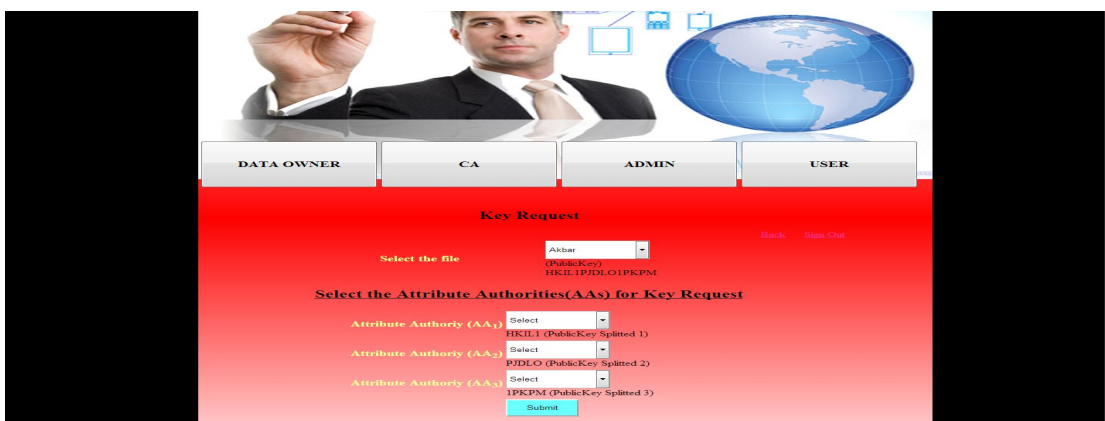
DATA OWNER | CA | ADMIN | USER

Key Request

Back Sign Out

Select the file
Akbar
(PublicKey)
HKIL1PJDLO1PKPM

Select the Attribute Authorities(AAs) for Key Request

Attribute Authoriy (AA$_1$) Select
HKIL1 (PublicKey Splitted 1)

Attribute Authoriy (AA$_2$) Select
PJDLO (PublicKey Splitted 2)

Attribute Authoriy (AA$_3$) Select
1PKPM (PublicKey Splitted 3)

Submit